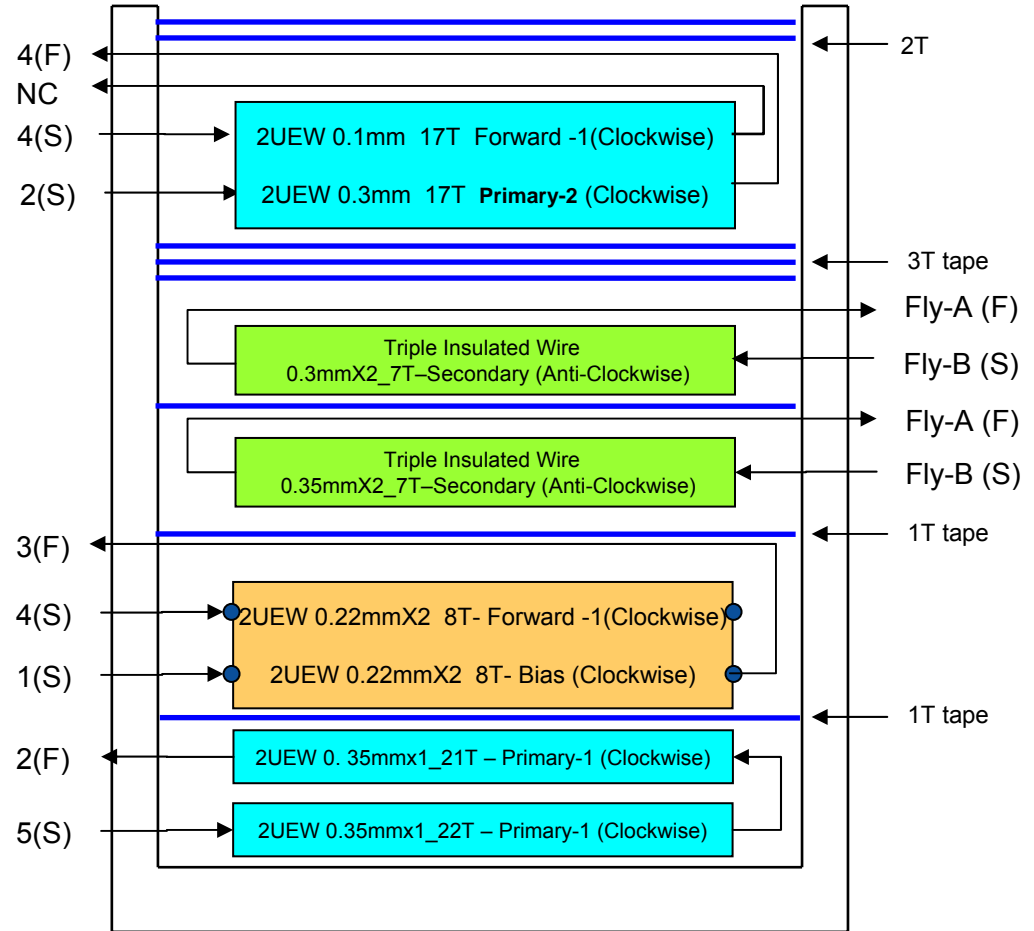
4(F)

NC

4(S)

2(S)

2T

2UEW 0.1mm 17T Forward -1(Clockwise)

2UEW 0.3mm 17T **Primary-2** (Clockwise)

3T tape

Fly-A (F)

Triple Insulated Wire
0.3mmX2_7T–Secondary (Anti-Clockwise)

Fly-B (S)

Fly-A (F)

Triple Insulated Wire
0.35mmX2_7T–Secondary (Anti-Clockwise)

Fly-B (S)

1T tape

3(F)

4(S)

2UEW 0.22mmX2 8T- Forward -1(Clockwise)

1(S)

2UEW 0.22mmX2 8T- Bias (Clockwise)

1T tape

2(F)

2UEW 0. 35mmx1_21T – Primary-1 (Clockwise)

5(S)

2UEW 0.35mmx1_22T – Primary-1 (Clockwise)